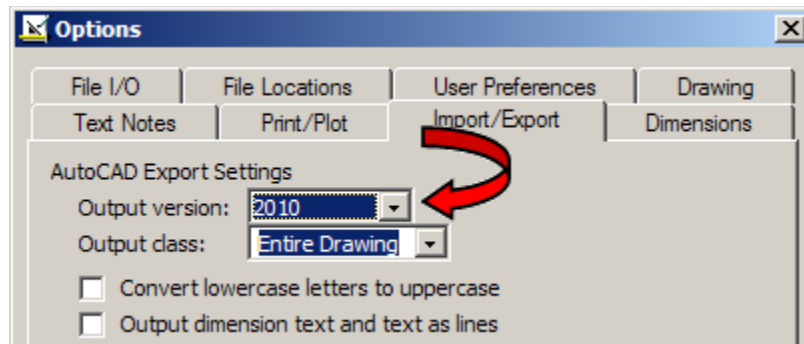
Options

File I/O
File Locations
User Preferences
Drawing
Text Notes
Print/Plot
Import/Export
Dimensions

AutoCAD Export Settings
Output version: 2010
Output class: Entire Drawing

Convert lowercase letters to uppercase
Output dimension text and text as lines